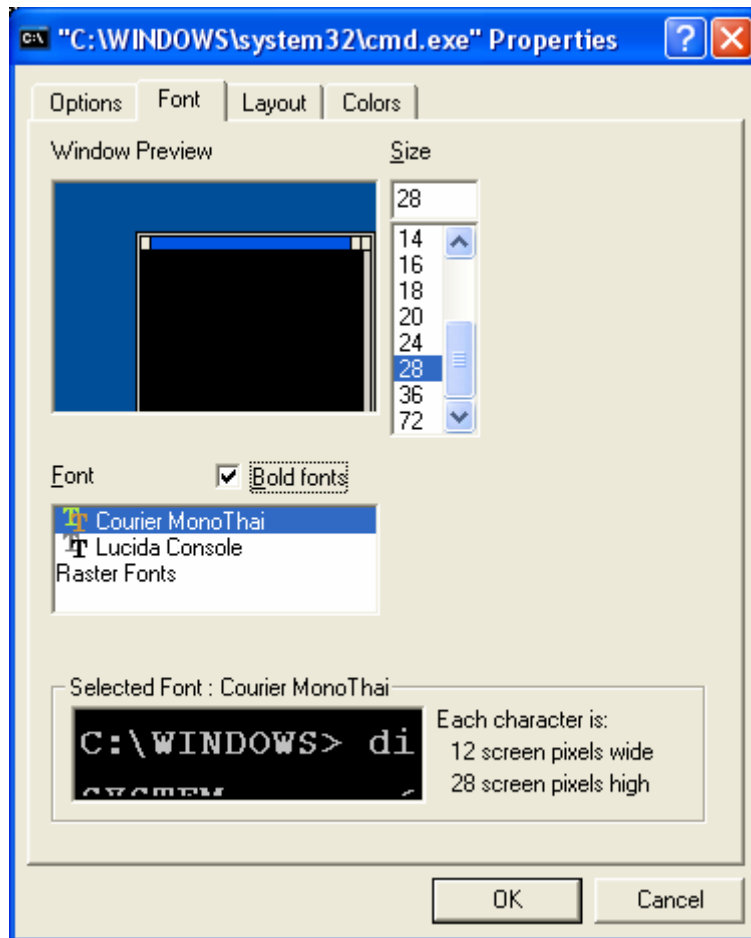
C:\ "C:\WINDOWS\system32\cmd.exe" Properties

Options Font Layout Colors

Window Preview

Size

28

14
16
18
20
24
28
36
72

Font

Bold fonts

Courier MonoThai
Lucida Console
Raster Fonts

Selected Font : Courier MonoThai

C:\WINDOWS> di

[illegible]

Each character is:
12 screen pixels wide
28 screen pixels high

OK Cancel